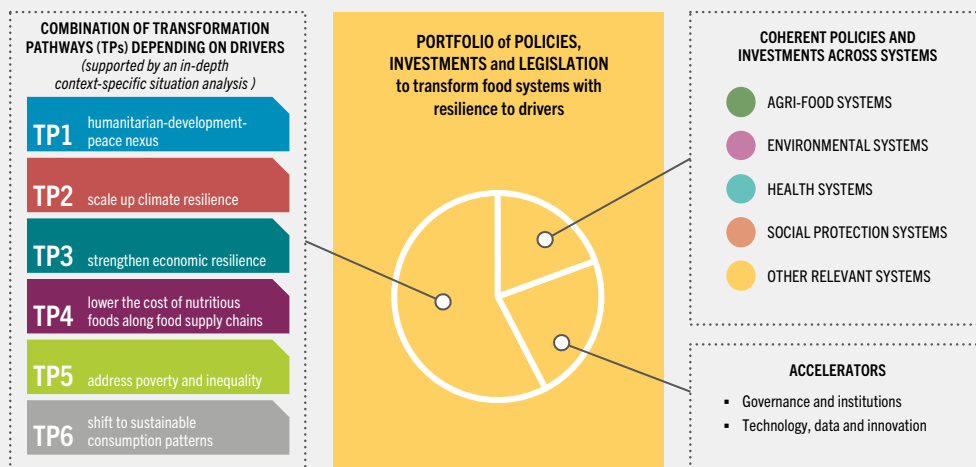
COMBINATION OF TRANSFORMATION PATHWAYS (TPs) DEPENDING ON DRIVERS
(supported by an in-depth context-specific situation analysis )

TP1 humanitarian-development-peace nexus

TP2 scale up climate resilience

TP3 strengthen economic resilience

TP4 lower the cost of nutritious foods along food supply chains

TP5 address poverty and inequality

TP6 shift to sustainable consumption patterns

PORTFOLIO of POLICIES, INVESTMENTS and LEGISLATION to transform food systems with resilience to drivers

COHERENT POLICIES AND INVESTMENTS ACROSS SYSTEMS

AGRI-FOOD SYSTEMS

ENVIRONMENTAL SYSTEMS

HEALTH SYSTEMS

SOCIAL PROTECTION SYSTEMS

OTHER RELEVANT SYSTEMS

ACCELERATORS

▪ Governance and institutions
▪ Technology, data and innovation